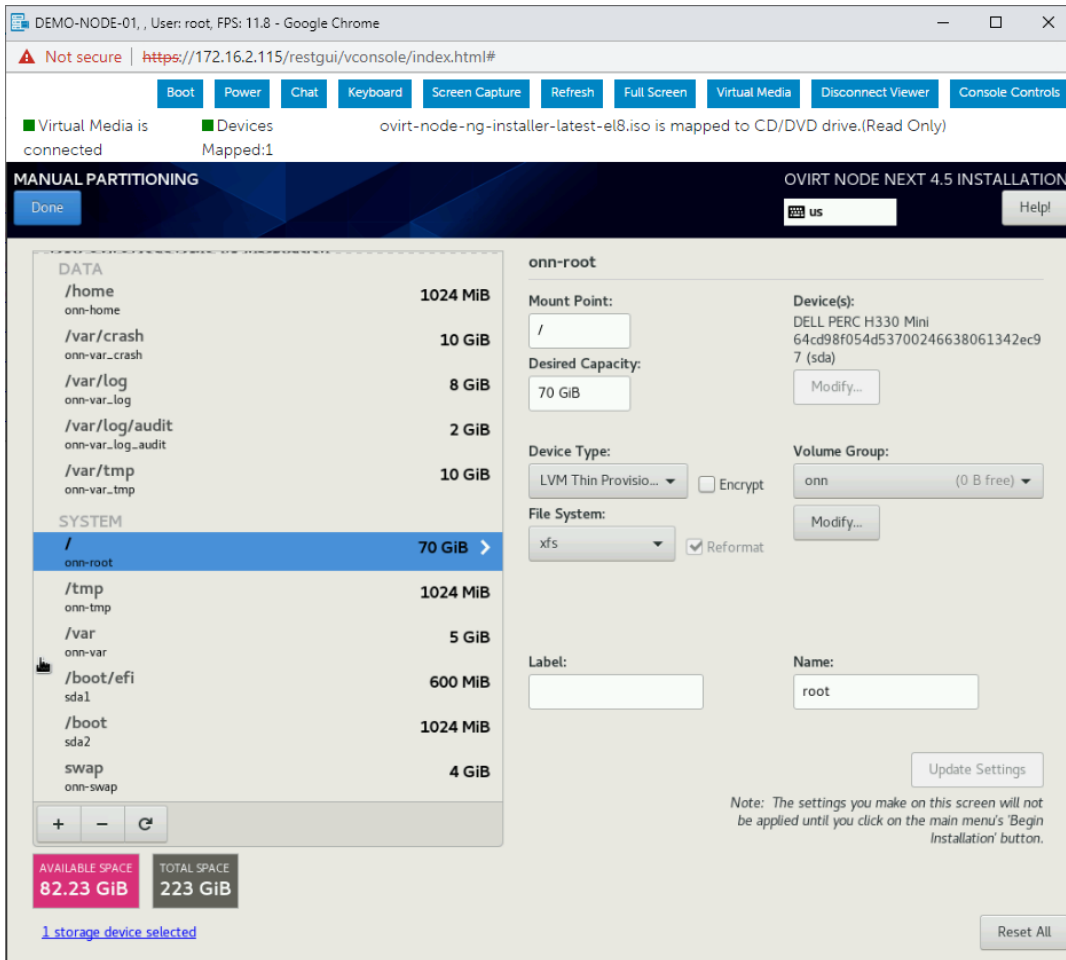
DEMO-NODE-01, , User: root, FPS: 11.8 - Google Chrome

Not secure | https://172.16.2.115/restgui/vconsole/index.html#

Boot Power Chat Keyboard Screen Capture Refresh Full Screen Virtual Media Disconnect Viewer Console Controls

Virtual Media is connected

Devices Mapped:1

ovirt-node-ng-installer-latest-el8.iso is mapped to CD/DVD drive.(Read Only)

MANUAL PARTITIONING

Done

OVIRT NODE NEXT 4.5 INSTALLATION

us

Help!

DATA

/home 1024 MiB
onn-home

/var/crash 10 GiB
onn-var_crash

/var/log 8 GiB
onn-var_log

/var/log/audit 2 GiB
onn-var_log_audit

/var/tmp 10 GiB
onn-var_tmp

SYSTEM

/ 70 GiB
onn-root

/tmp 1024 MiB
onn-tmp

/var 5 GiB
onn-var

/boot/efi 600 MiB
sda1

/boot 1024 MiB
sda2

swap 4 GiB
onn-swap

+ − 

AVAILABLE SPACE 82.23 GiB

TOTAL SPACE 223 GiB

1 storage device selected

onn-root

Mount Point:
/

Desired Capacity:
70 GiB

Device(s):
DELL PERC H330 Mini 64cd98f054d53700246638061342ec97 (sda)

Modify...

Device Type:
LVM Thin Provisio...

Encrypt

Volume Group:
onn (0 B free)

Modify...

File System:
xfs

Reformat

Label:

Name:
root

Update Settings

Note: The settings you make on this screen will not be applied until you click on the main menu's 'Begin Installation' button.

Reset All